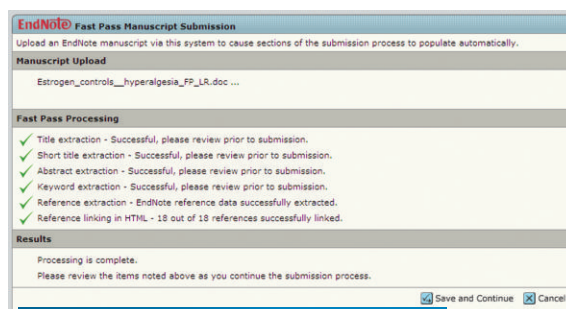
EndNote Fast Pass Manuscript Submission

Upload an EndNote manuscript via this system to cause sections of the submission process to populate automatically.

Manuscript Upload

Estrogen_controls__hyperalgesia_FP_LR.doc ...

Fast Pass Processing

Title extraction - Successful, please review prior to submission.

Short title extraction - Successful, please review prior to submission.

Abstract extraction - Successful, please review prior to submission.

Keyword extraction - Successful, please review prior to submission.

Reference extraction - EndNote reference data successfully extracted.

Reference linking in HTML - 18 out of 18 references successfully linked.

Results

Processing is complete.

Please review the items noted above as you continue the submission process.

Save and Continue Cancel